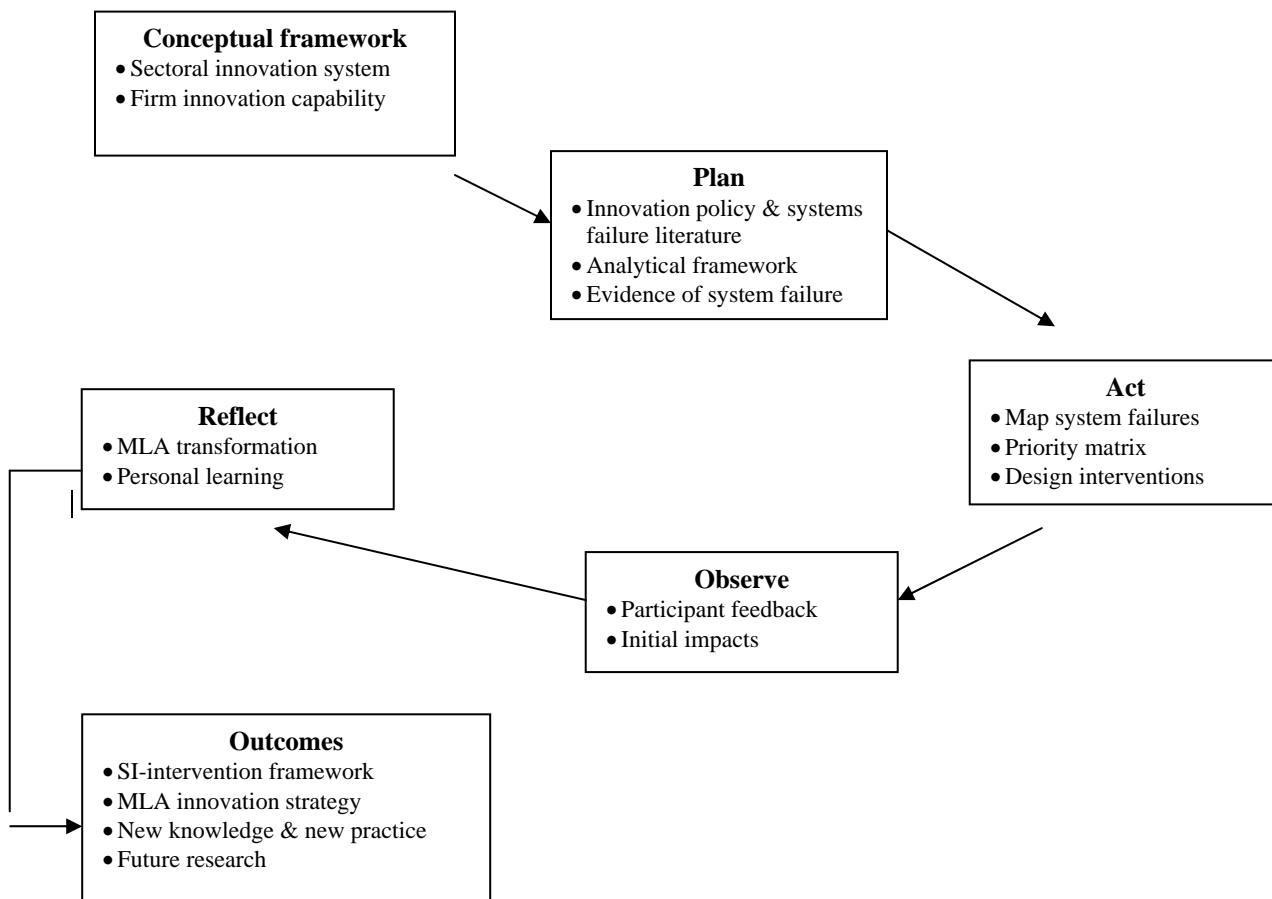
**Conceptual framework**
- Sectoral innovation system
- Firm innovation capability

**Plan**
- Innovation policy & systems failure literature
- Analytical framework
- Evidence of system failure

**Act**
- Map system failures
- Priority matrix
- Design interventions

**Observe**
- Participant feedback
- Initial impacts

**Reflect**
- MLA transformation
- Personal learning

**Outcomes**
- SI-intervention framework
- MLA innovation strategy
- New knowledge & new practice
- Future research